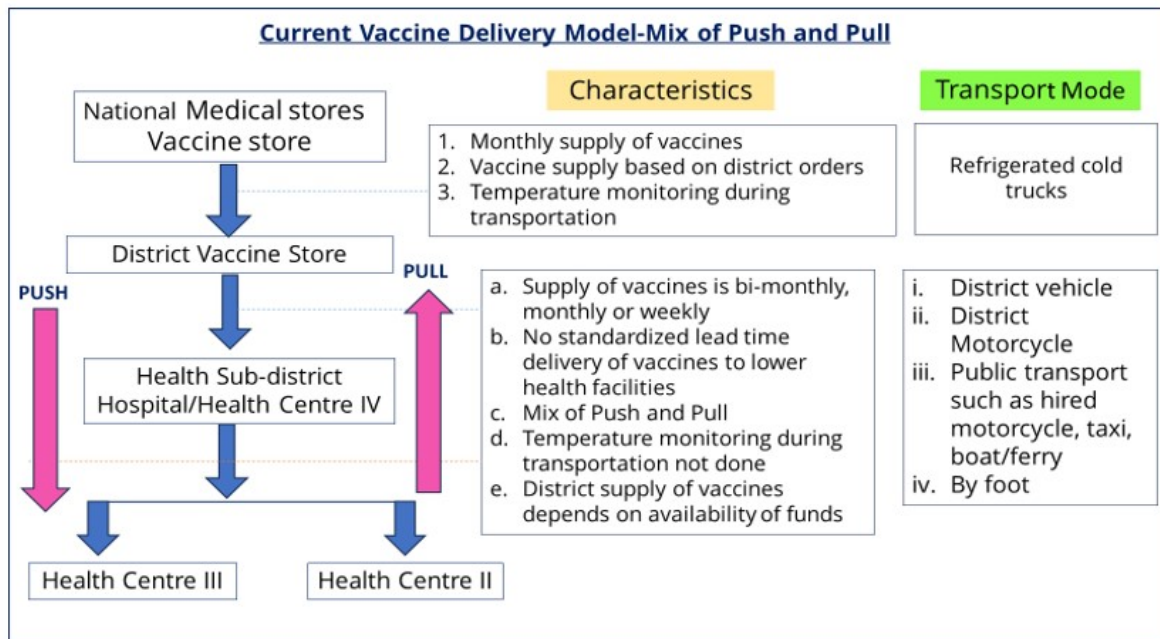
Current Vaccine Delivery Model-Mix of Push and Pull

Characteristics

Transport Mode

National Medical stores Vaccine store

1. Monthly supply of vaccines
2. Vaccine supply based on district orders
3. Temperature monitoring during transportation

Refrigerated cold trucks

District Vaccine Store

PUSH

PULL

a. Supply of vaccines is bi-monthly, monthly or weekly
b. No standardized lead time delivery of vaccines to lower health facilities
c. Mix of Push and Pull
d. Temperature monitoring during transportation not done
e. District supply of vaccines depends on availability of funds

i. District vehicle
ii. District Motorcycle
iii. Public transport such as hired motorcycle, taxi, boat/ferry
iv. By foot

Health Sub-district Hospital/Health Centre IV

Health Centre III

Health Centre II